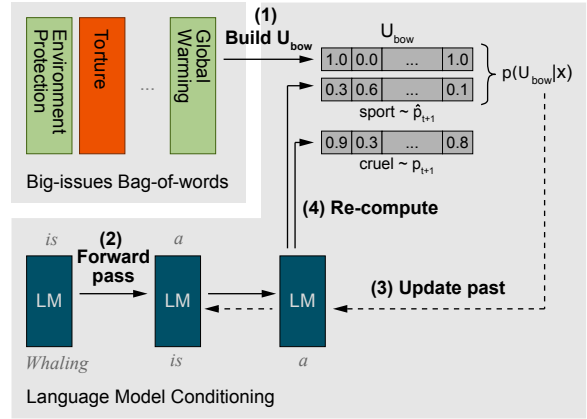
Environment Protection

Torture

...

Global Warming

Big-issues Bag-of-words

(1)
Build $U_{bow}$

$U_{bow}$

| 1.0 | 0.0 | ... | 1.0 |
|---|---|---|---|

| 0.3 | 0.6 | ... | 0.1 |
|---|---|---|---|

sport ~ $\hat{p}_{t+1}$

$p(U_{bow}|x)$

| 0.9 | 0.3 | ... | 0.8 |
|---|---|---|---|

cruel ~ $p_{t+1}$

(4) Re-compute

is

(2)
Forward pass

a

LM

LM

LM

(3) Update past

Whaling

is

a

Language Model Conditioning